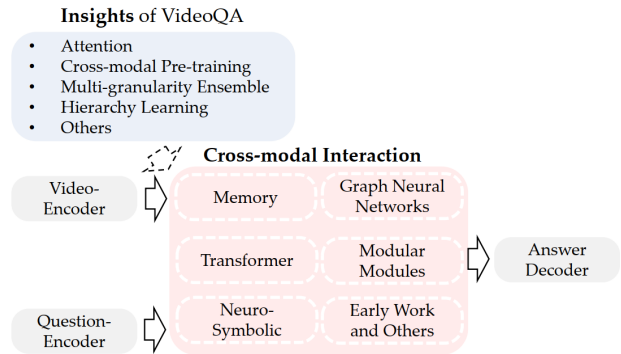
**Insights** of VideoQA

- Attention
- Cross-modal Pre-training
- Multi-granularity Ensemble
- Hierarchy Learning
- Others

**Cross-modal Interaction**

Video-Encoder

Memory

Graph Neural Networks

Transformer

Modular Modules

Answer Decoder

Question-Encoder

Neuro-Symbolic

Early Work and Others